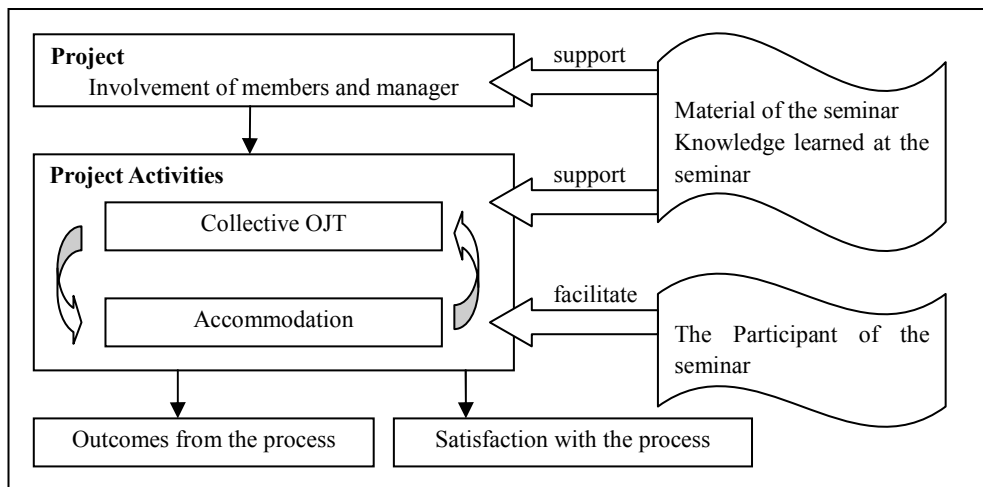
**Project**
Involvement of members and manager

support

Material of the seminar Knowledge learned at the seminar

**Project Activities**

support

Collective OJT

Accommodation

facilitate

The Participant of the seminar

Outcomes from the process

Satisfaction with the process